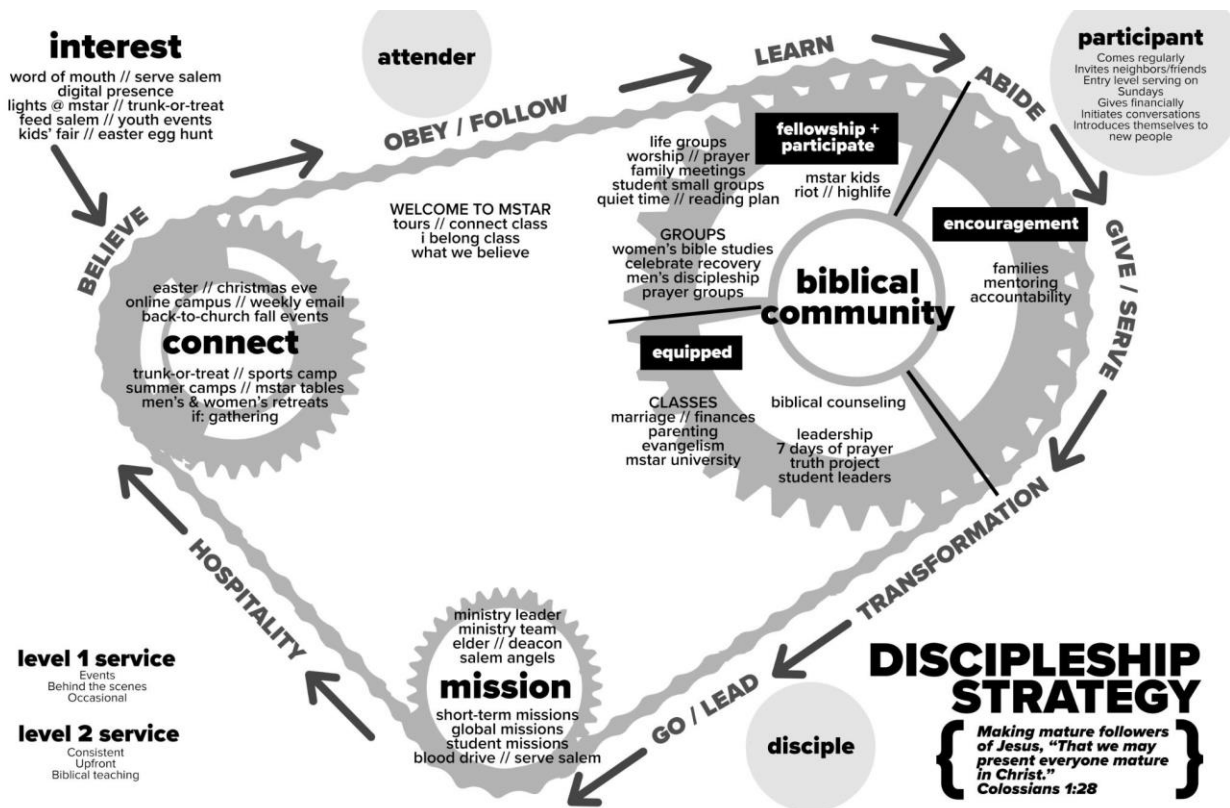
interest
word of mouth // serve salem
digital presence
lights @ mstar // trunk-or-treat
feed salem // youth events
kids' fair // easter egg hunt

attender

OBEY / FOLLOW

LEARN

ABIDE

participant
Comes regularly
Invites neighbors/friends
Entry level serving on Sundays
Gives financially
Initiates conversations
Introduces themselves to new people

BELIEVE

easter // christmas eve
online campus // weekly email
back-to-church fall events
connect
trunk-or-treat // sports camp
summer camps // mstar tables
men's & women's retreats
if: gathering

WELCOME TO MSTAR
tours // connect class
i belong class
what we believe

life groups
worship // prayer
family meetings
student small groups
quiet time // reading plan

fellowship + participate
mstar kids
riot // highlife

GROUPS
women's bible studies
celebrate recovery
men's discipleship
prayer groups

biblical community

encouragement
families
mentoring
accountability

GIVE / SERVE

equipped
CLASSES
marriage // finances
parenting
evangelism
mstar university

biblical counseling

leadership
7 days of prayer
truth project
student leaders

TRANSFORMATION

HOSPITALITY

ministry leader
ministry team
elder // deacon
salem angels
mission
short-term missions
global missions
student missions
blood drive // serve salem

GO / LEAD

disciple

level 1 service
Events
Behind the scenes
Occasional

level 2 service
Consistent
Upfront
Biblical teaching

DISCIPLESHIP STRATEGY
Making mature followers of Jesus, "That we may present everyone mature in Christ."
Colossians 1:28